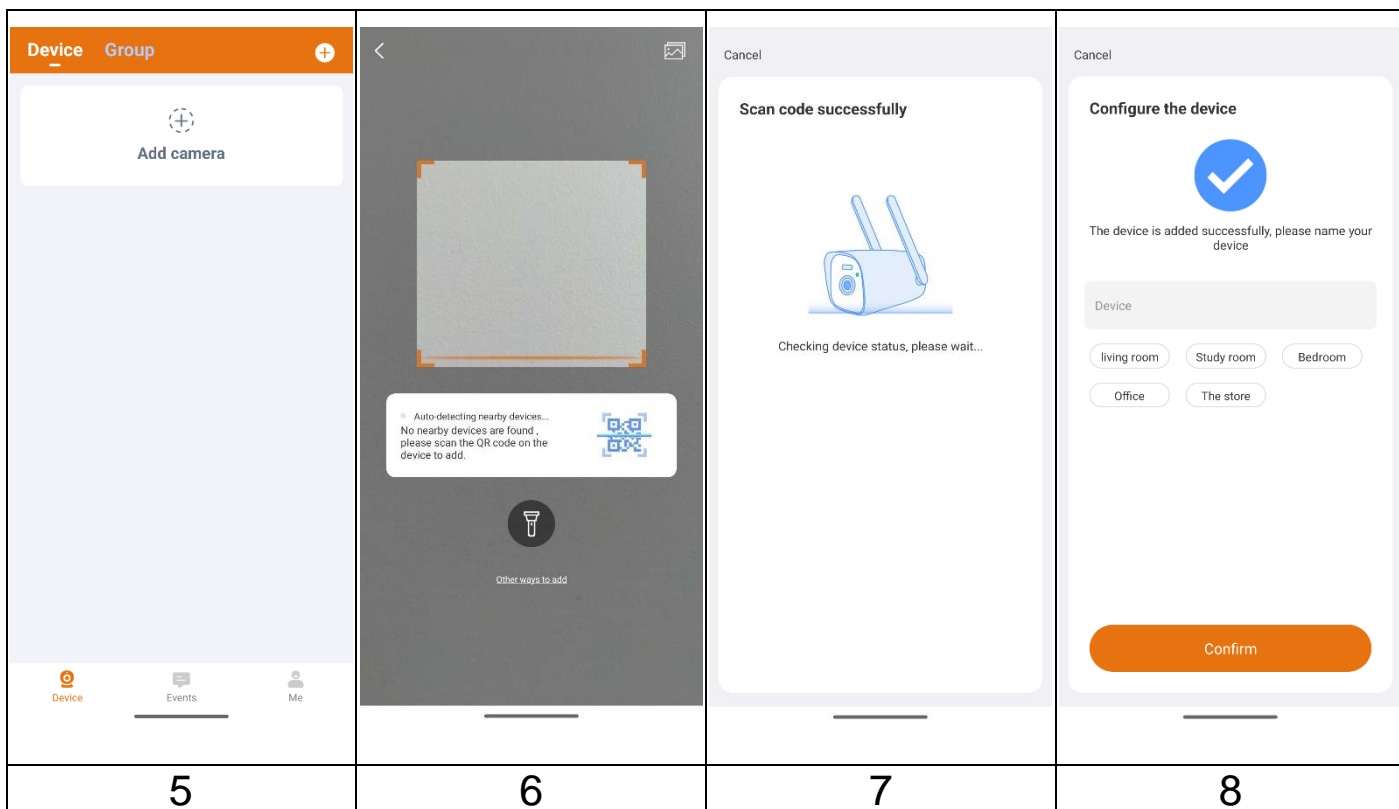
Device Group

Add camera

Device Events Me

Auto-detecting nearby devices...
No nearby devices are found , please scan the QR code on the device to add.

Other ways to add

Cancel

Scan code successfully

Checking device status, please wait...

Cancel

Configure the device

The device is added successfully, please name your device

Device

living room Study room Bedroom
Office The store

Confirm

| 5 | 6 | 7 | 8 |
|---|---|---|---|